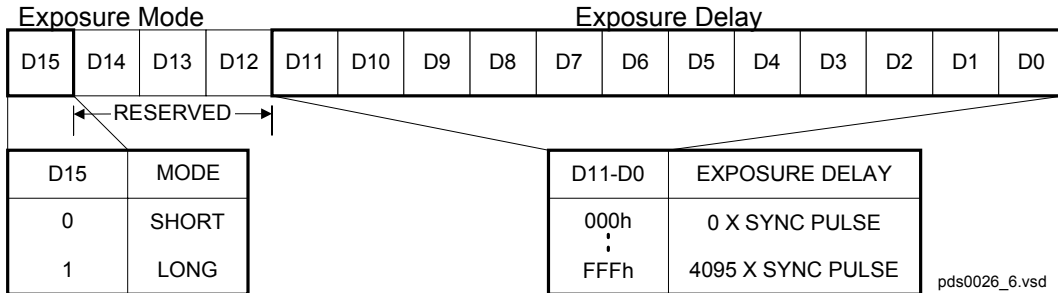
Exposure Mode

Exposure Delay

| D15 | D14 | D13 | D12 | D11 | D10 | D9 | D8 | D7 | D6 | D5 | D4 | D3 | D2 | D1 | D0 |
|---|---|---|---|---|---|---|---|---|---|---|---|---|---|---|---|

RESERVED

| D15 | MODE |
|---|---|
| 0 | SHORT |
| 1 | LONG |

| D11-D0 | EXPOSURE DELAY |
|---|---|
| 000h | 0 X SYNC PULSE |
| FFFh | 4095 X SYNC PULSE |

pds0026_6.vsd